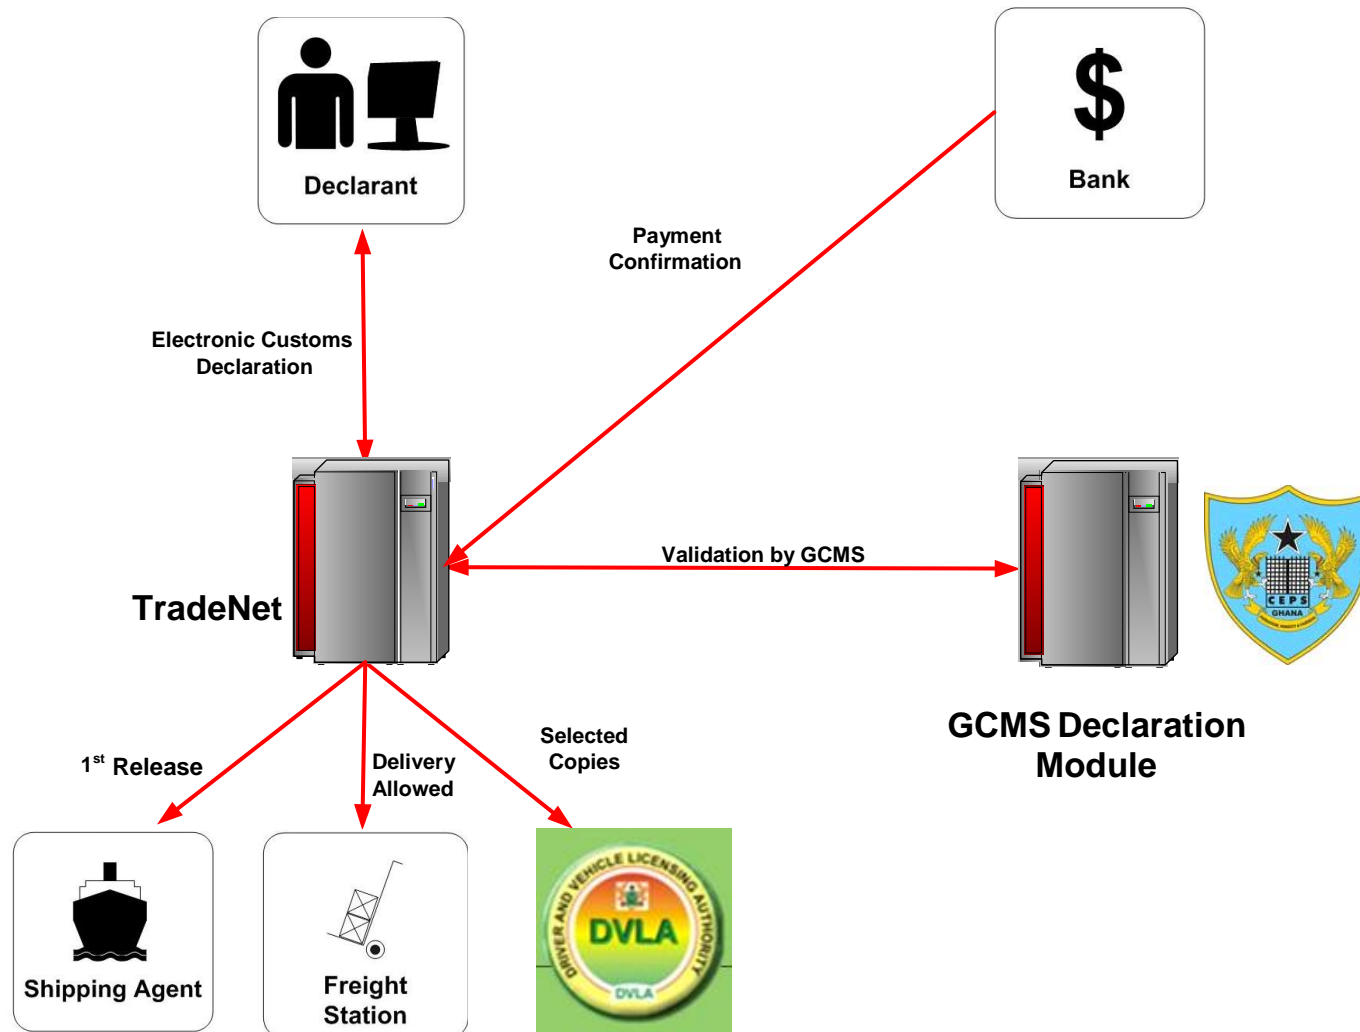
Declarant

$

Bank

Payment Confirmation

Electronic Customs Declaration

TradeNet

Validation by GCMS

CEPS
GHANA

GCMS Declaration Module

1$^{st}$ Release

Delivery Allowed

Selected Copies

Shipping Agent

Freight Station

DRIVER AND VEHICLE LICENSING AUTHORITY
DVLA
DVLA